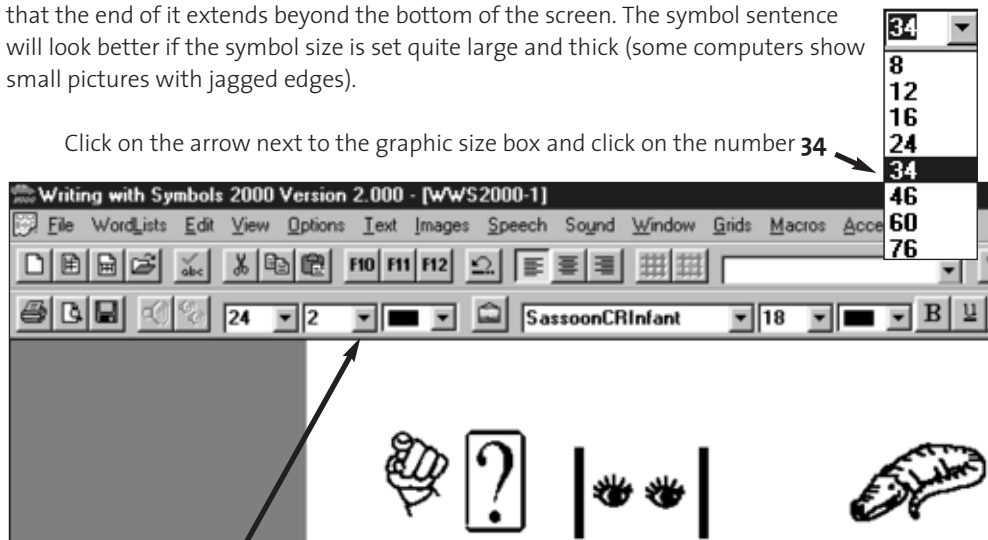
that the end of it extends beyond the bottom of the screen. The symbol sentence will look better if the symbol size is set quite large and thick (some computers show small pictures with jagged edges).

34
8
12
16
24
34
46
60
76

Click on the arrow next to the graphic size box and click on the number **34**

Writing with Symbols 2000 Version 2.000 - [WWS2000-1]

File WordLists Edit View Options Text Images Speech Sound Window Grids Macros Acce

F10 F11 F12

24 2 SassoonCRInfant 18 B U